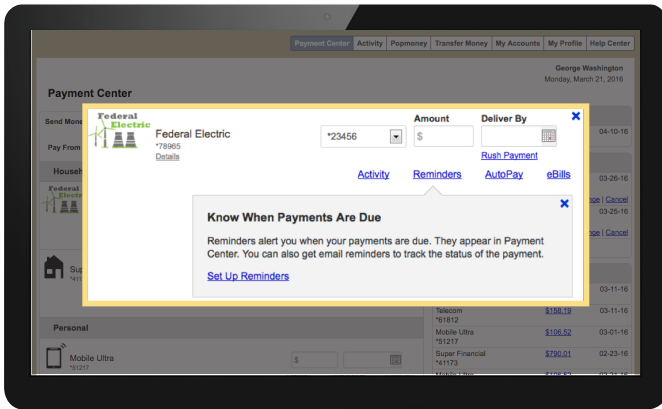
Payment Center | Activity | Popmoney | Transfer Money | My Accounts | My Profile | Help Center

George Washington
Monday, March 21, 2016

Payment Center

Send Money

Pay From

Household

Federal Electric

Sup
*41

Personal

Mobile Ultra
*51217

$

Federal Electric

Federal Electric
*78965
Details

*23456

Amount
$

Deliver By

Rush Payment

Activity Reminders AutoPay eBills

Know When Payments Are Due

Reminders alert you when your payments are due. They appear in Payment Center. You can also get email reminders to track the status of the payment.

Set Up Reminders

04-10-16

03-26-16
ge | Cancel
03-25-16

ge | Cancel

03-11-16

Telecom
*61812
$158.19
03-11-16

Mobile Ultra
*51217
$106.52
03-01-16

Super Financial
*41173
$790.01
02-23-16

Mobile Ultra
$106.52
01-30-16